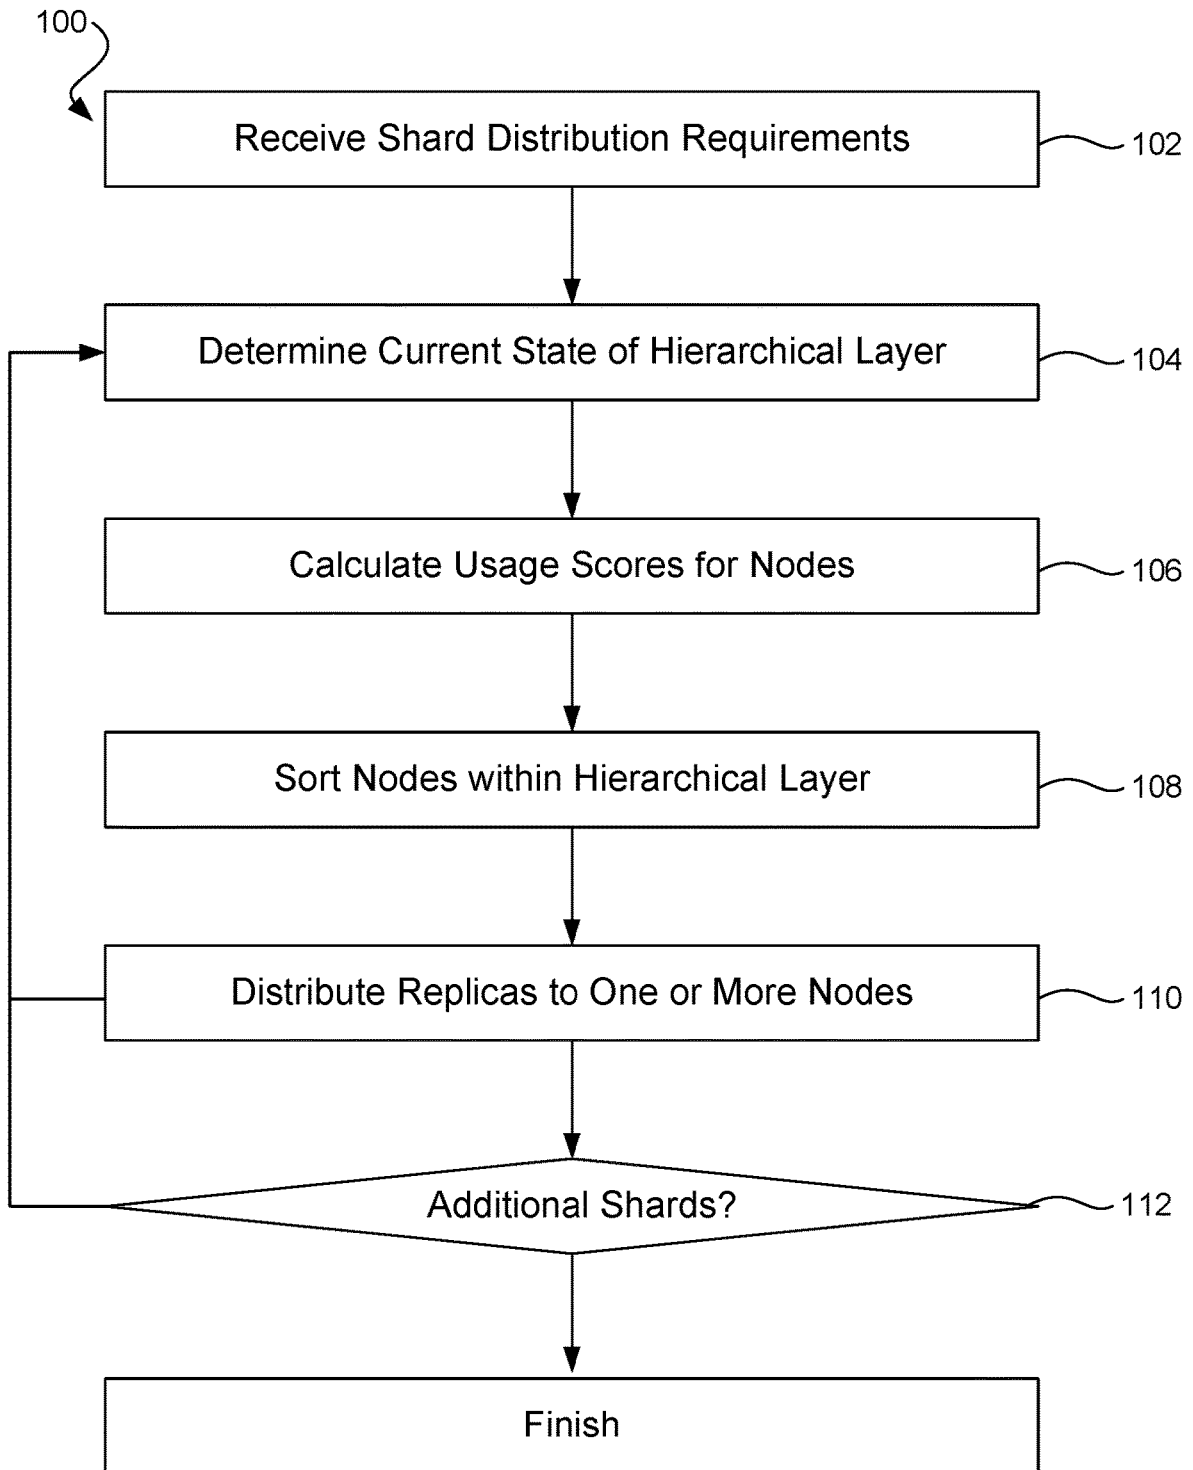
100

Receive Shard Distribution Requirements

102

Determine Current State of Hierarchical Layer

104

Calculate Usage Scores for Nodes

106

Sort Nodes within Hierarchical Layer

108

Distribute Replicas to One or More Nodes

110

Additional Shards?

112

Finish